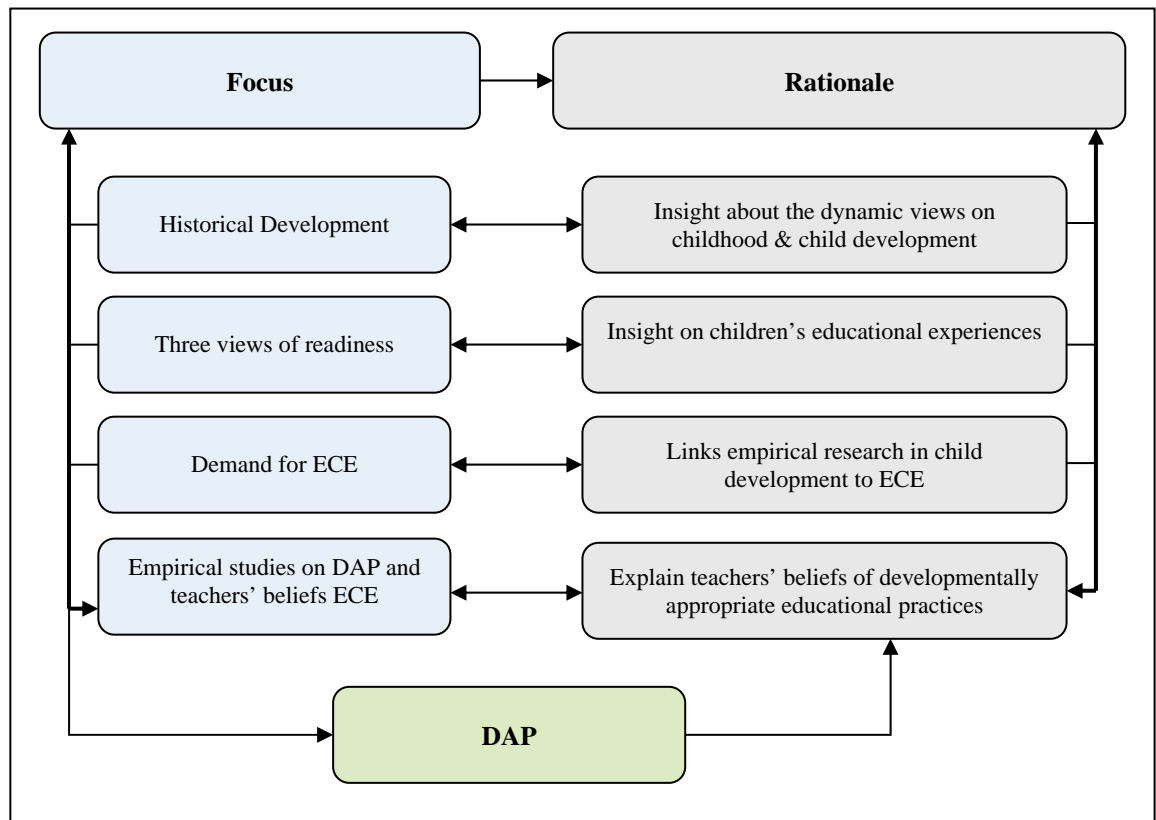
Focus

Rationale

Historical Development

Insight about the dynamic views on childhood & child development

Three views of readiness

Insight on children's educational experiences

Demand for ECE

Links empirical research in child development to ECE

Empirical studies on DAP and teachers' beliefs ECE

Explain teachers' beliefs of developmentally appropriate educational practices

DAP